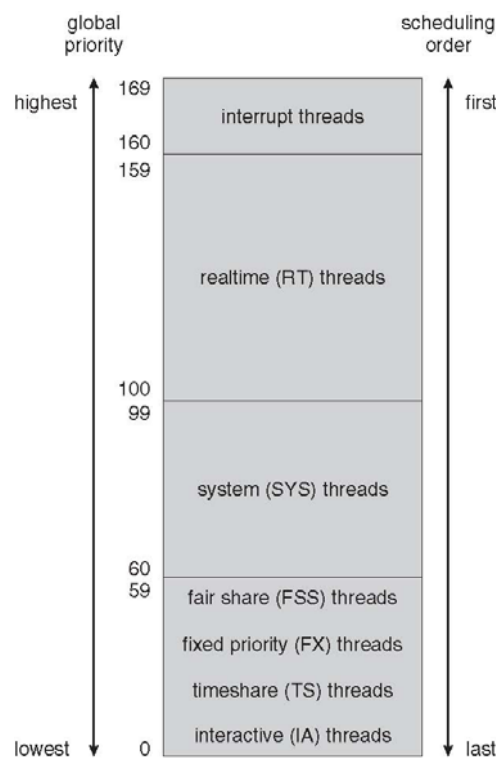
global priority

scheduling order

highest

first

169

interrupt threads

160

159

realtime (RT) threads

100

99

system (SYS) threads

60

59

fair share (FSS) threads

fixed priority (FX) threads

timeshare (TS) threads

interactive (IA) threads

lowest

0

last